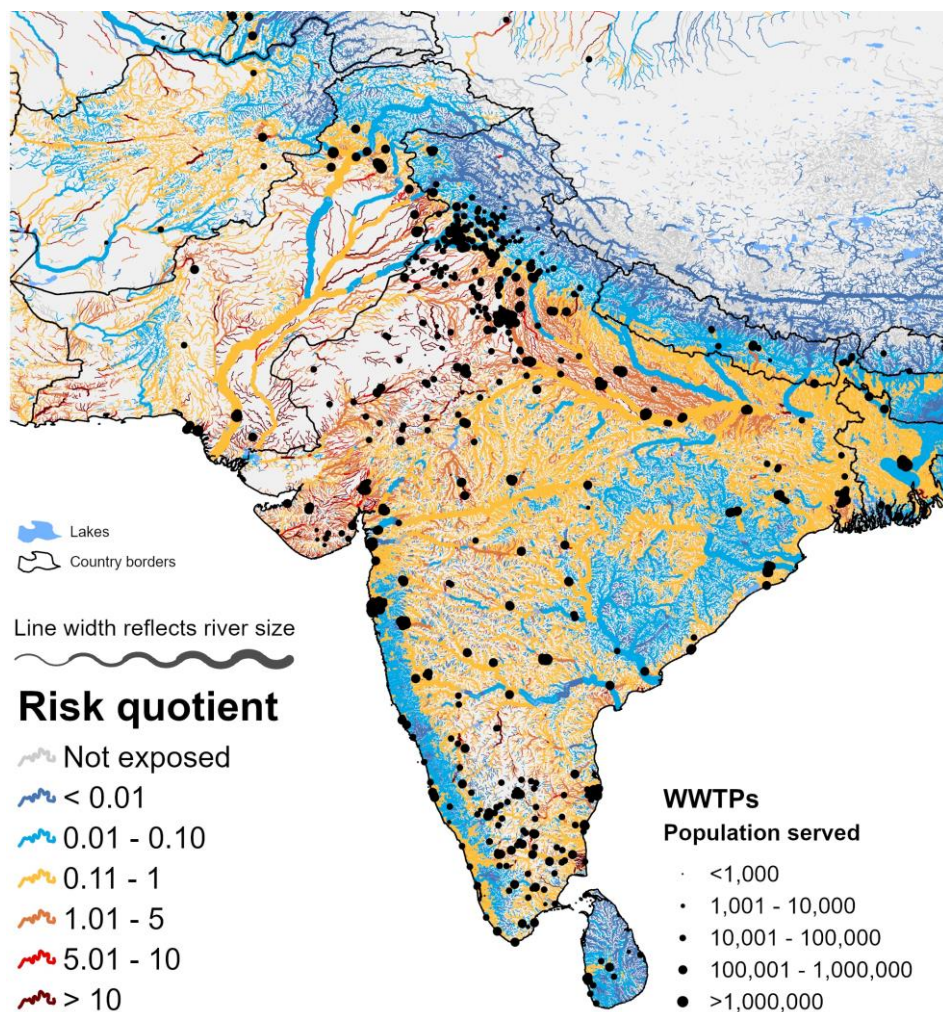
Lakes
Country borders

Line width reflects river size

Risk quotient
Not exposed
< 0.01
0.01 - 0.10
0.11 - 1
1.01 - 5
5.01 - 10
> 10

WWTPs
Population served
<1,000
1,001 - 10,000
10,001 - 100,000
100,001 - 1,000,000
>1,000,000